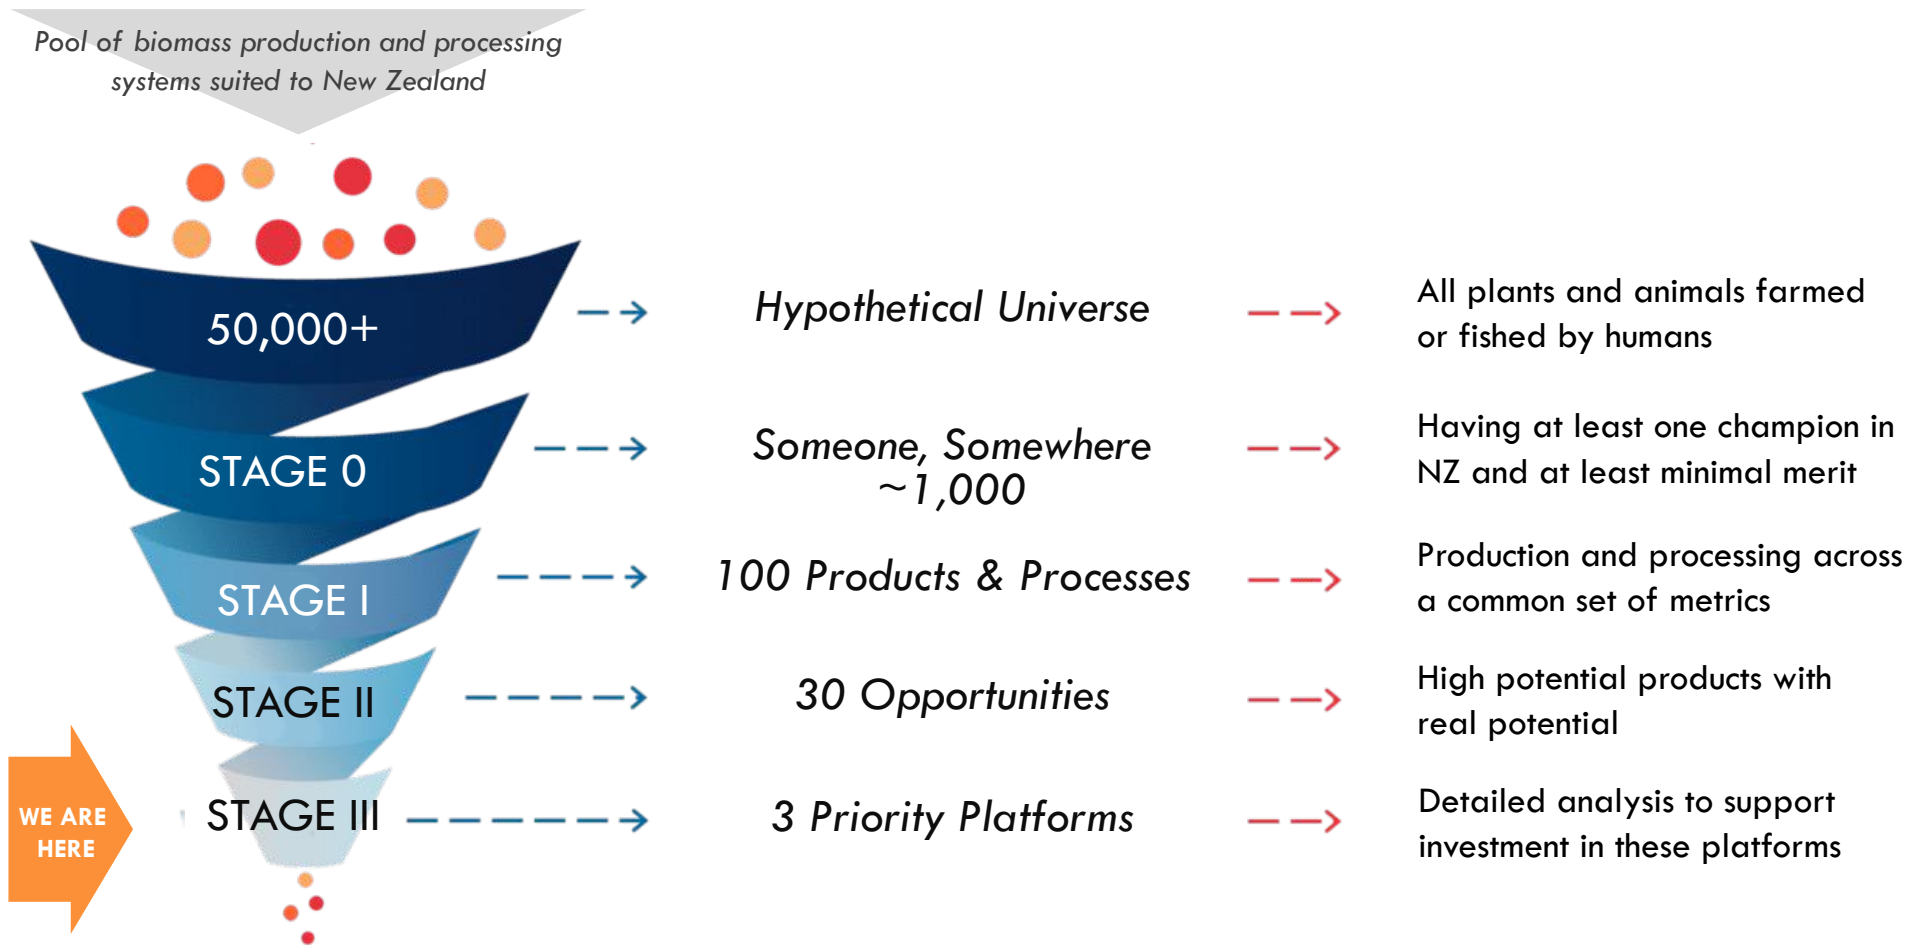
Pool of biomass production and processing systems suited to New Zealand

50,000+ Hypothetical Universe All plants and animals farmed or fished by humans

STAGE 0 Someone, Somewhere ~1,000 Having at least one champion in NZ and at least minimal merit

STAGE I 100 Products & Processes Production and processing across a common set of metrics

STAGE II 30 Opportunities High potential products with real potential

WE ARE HERE

STAGE III 3 Priority Platforms Detailed analysis to support investment in these platforms